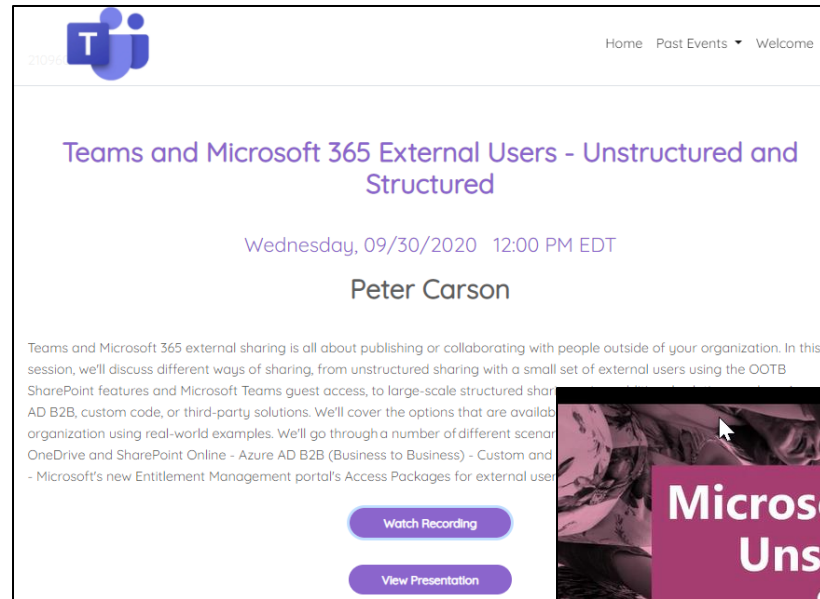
T

2109

Home Past Events ▾ Welcome

Teams and Microsoft 365 External Users - Unstructured and Structured

Wednesday, 09/30/2020 12:00 PM EDT

Peter Carson

Teams and Microsoft 365 external sharing is all about publishing or collaborating with people outside of your organization. In this session, we'll discuss different ways of sharing, from unstructured sharing with a small set of external users using the OOTB SharePoint features and Microsoft Teams guest access, to large-scale structured shar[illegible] AD B2B, custom code, or third-party solutions. We'll cover the options that are availab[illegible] organization using real-world examples. We'll go through a number of different scenar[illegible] OneDrive and SharePoint Online - Azure AD B2B (Business to Business) - Custom and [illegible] - Microsoft's new Entitlement Management portal's Access Packages for external use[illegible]

Watch Recording

View Presentation

Microso
Uns